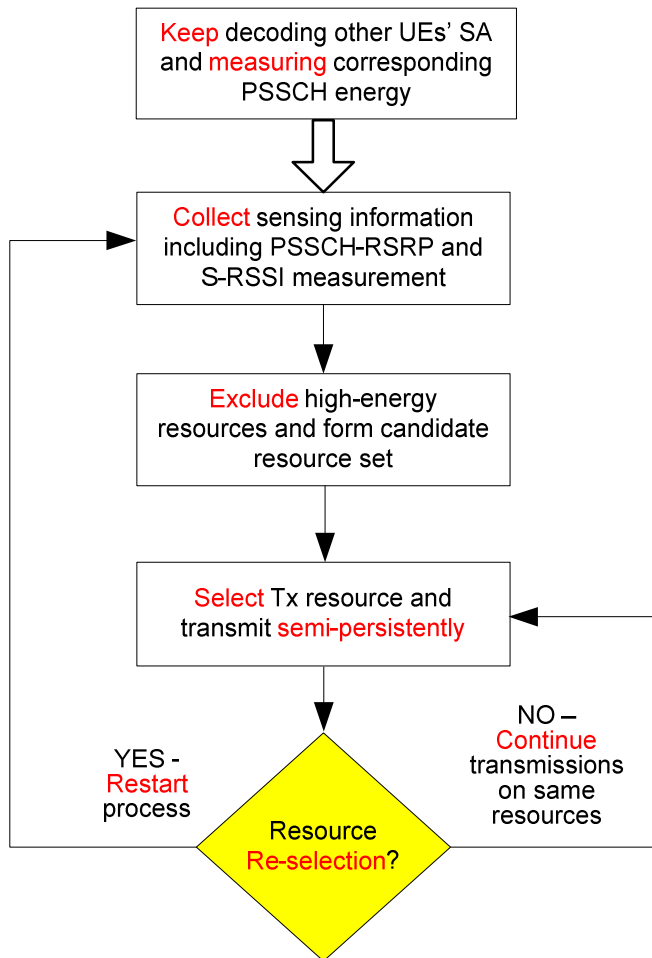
Keep decoding other UEs' SA and measuring corresponding PSSCH energy

Collect sensing information including PSSCH-RSRP and S-RSSI measurement

Exclude high-energy resources and form candidate resource set

Select Tx resource and transmit semi-persistently

YES - Restart process

NO – Continue transmissions on same resources

Resource Re-selection?